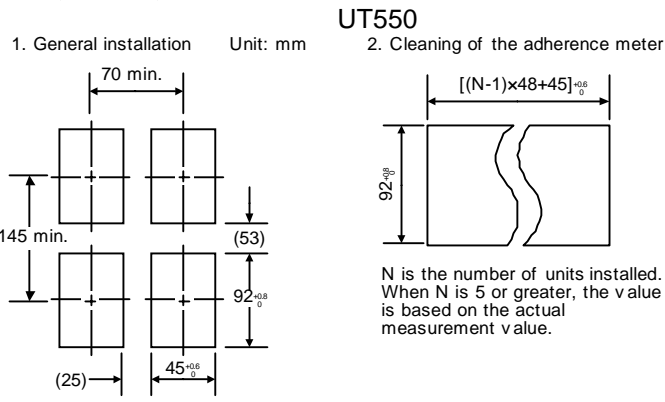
UT550

1. General installation Unit: mm

2. Cleaning of the adherence meter

70 min.

145 min.

(53)

$92^{+0.8}_{0}$

(25)

$45^{+0.6}_{0}$

$[(N-1)\times48+45]^{+0.6}_{0}$

$92^{+0.8}_{0}$

N is the number of units installed. When N is 5 or greater, the v alue is based on the actual measurement v alue.